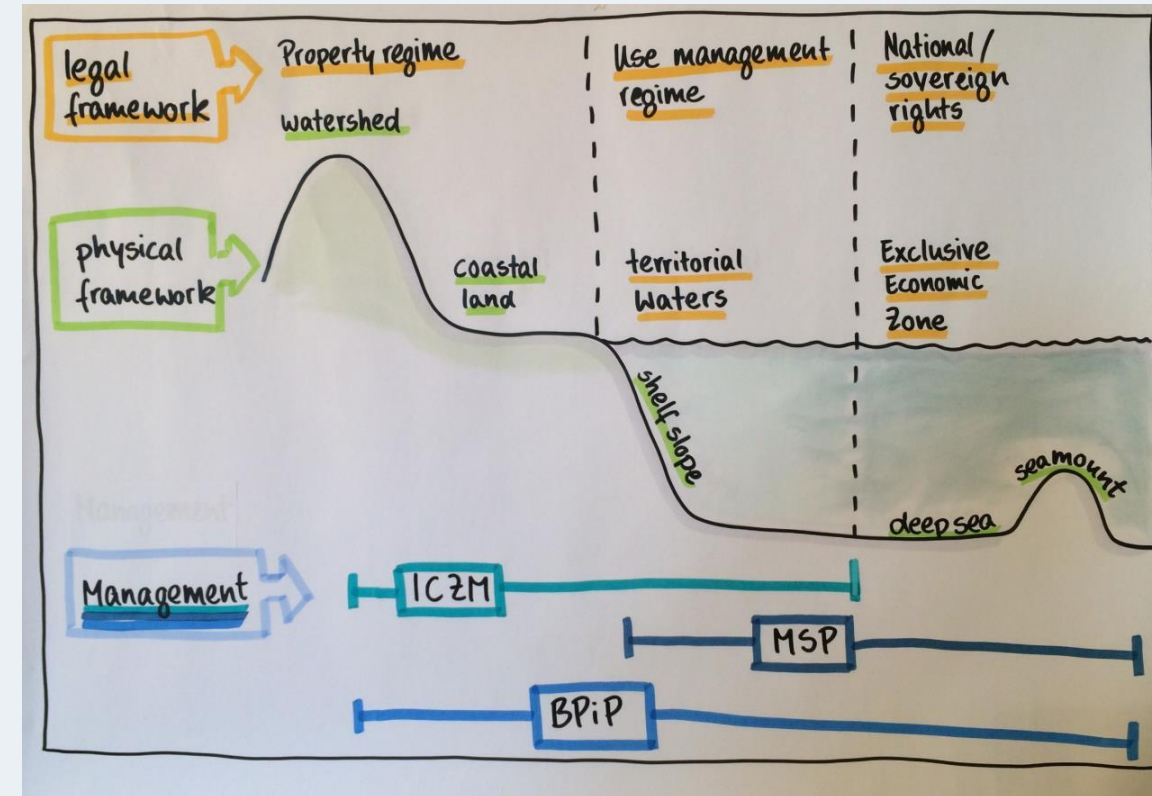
legal framework

Property regime

Use management regime

National / sovereign rights

watershed

physical framework

coastal land

territorial Waters

Exclusive Economic Zone

shelf slope

seamount

deep sea

Management

Management

ICZM

MSP

BPiP